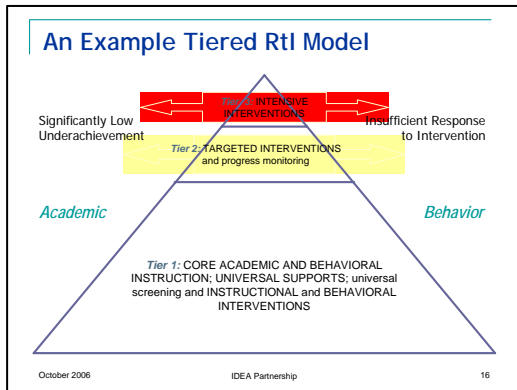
An Example Tiered RtI Model

Tier 3: INTENSIVE INTERVENTIONS

Significantly Low Underachievement

Insufficient Response to Intervention

Tier 2: TARGETED INTERVENTIONS and progress monitoring

Academic

Behavior

Tier 1: CORE ACADEMIC AND BEHAVIORAL INSTRUCTION; UNIVERSAL SUPPORTS; universal screening and INSTRUCTIONAL and BEHAVIORAL INTERVENTIONS

October 2006

IDEA Partnership

16